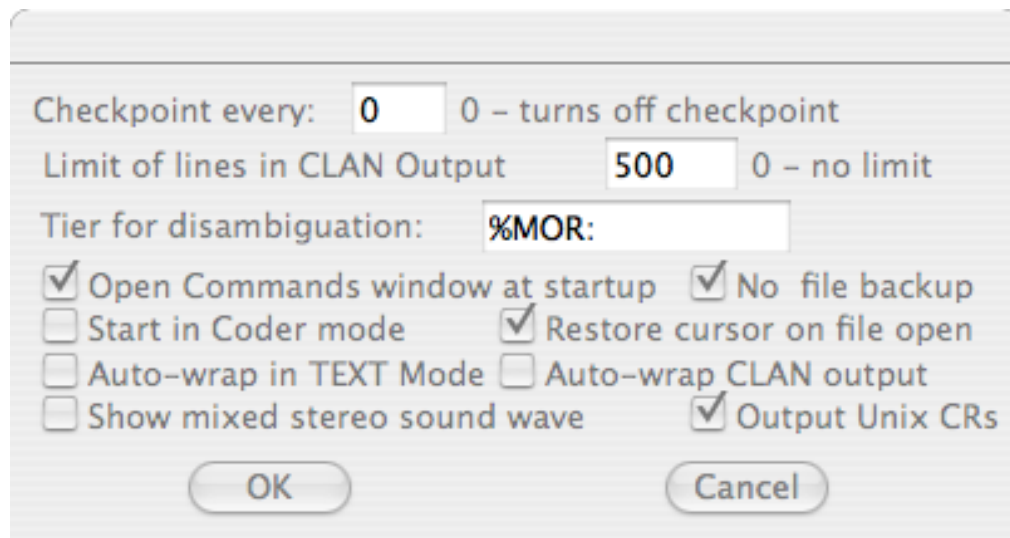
Checkpoint every: 0 0 – turns off checkpoint

Limit of lines in CLAN Output 500 0 – no limit

Tier for disambiguation: %MOR:

Open Commands window at startup
No file backup
Start in Coder mode
Restore cursor on file open
Auto-wrap in TEXT Mode
Auto-wrap CLAN output
Show mixed stereo sound wave
Output Unix CRs

OK
Cancel